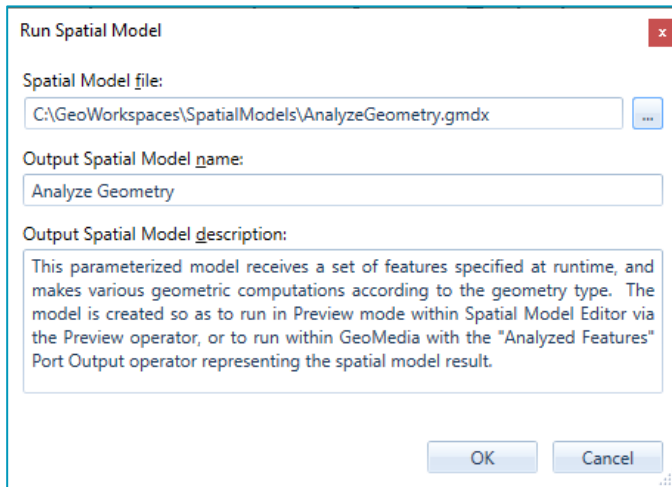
Run Spatial Model

x

Spatial Model file:

C:\GeoWorkspaces\SpatialModels\AnalyzeGeometry.gmdx

...

Output Spatial Model name:

Analyze Geometry

Output Spatial Model description:

This parameterized model receives a set of features specified at runtime, and makes various geometric computations according to the geometry type. The model is created so as to run in Preview mode within Spatial Model Editor via the Preview operator, or to run within GeoMedia with the "Analyzed Features" Port Output operator representing the spatial model result.

OK

Cancel